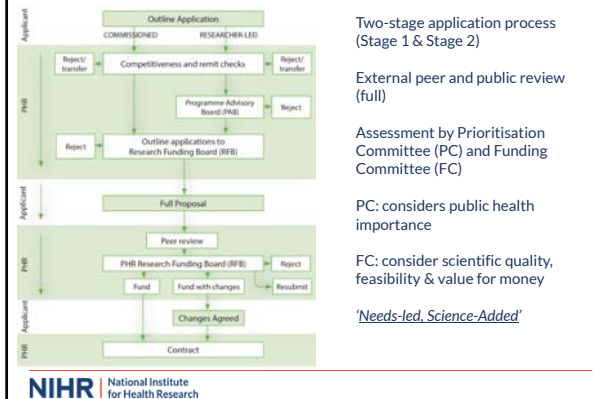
Applicant

Outline Application

COMMISSIONED

RESEARCHER-LED

PHR

Reject/ transfer

Competitiveness and remit checks

Reject/ transfer

Programme Advisory Board (PAB)

Reject

Reject

Outline applications to Research Funding Board (RFB)

Applicant

Full Proposal

PHR

Peer review

PHR Research Funding Board (RFB)

Reject

Fund

Fund with changes

Resubmit

Applicant

Changes Agreed

PHR

Contract

Two-stage application process (Stage 1 & Stage 2)

External peer and public review (full)

Assessment by Prioritisation Committee (PC) and Funding Committee (FC)

PC: considers public health importance

FC: consider scientific quality, feasibility & value for money

'Needs-led, Science-Added'

NIHR | National Institute for Health Research